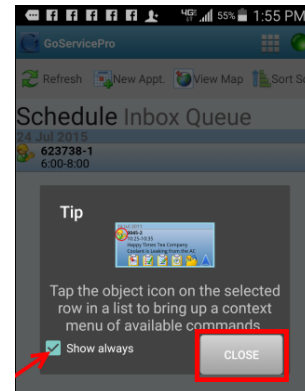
4G 55% 1:55 PM

GoServicePro

Refresh New Appt. View Map Sort S

Schedule Inbox Queue

24 Jul 2015

623738-1
6:00-8:00

Tip

Happy Times Tea Company

Tap the object icon on the selected row in a list to bring up a context menu of available commands

Show always

CLOSE